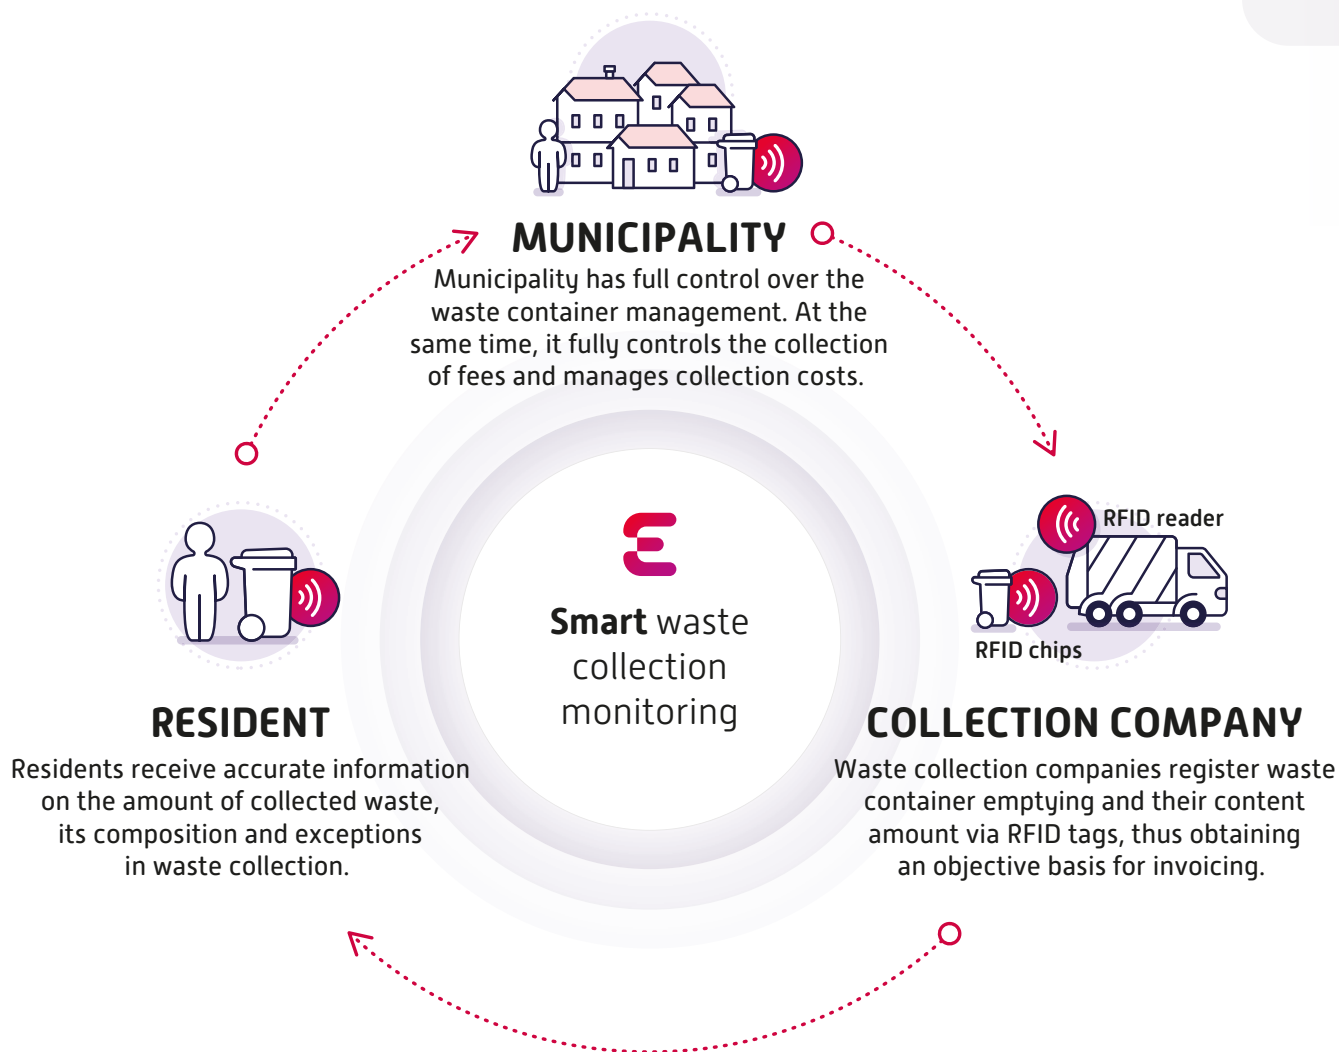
MUNICIPALITY
Municipality has full control over the waste container management. At the same time, it fully controls the collection of fees and manages collection costs.

RFID reader

RFID chips

Smart waste collection monitoring

RESIDENT
Residents receive accurate information on the amount of collected waste, its composition and exceptions in waste collection.

COLLECTION COMPANY
Waste collection companies register waste container emptying and their content amount via RFID tags, thus obtaining an objective basis for invoicing.